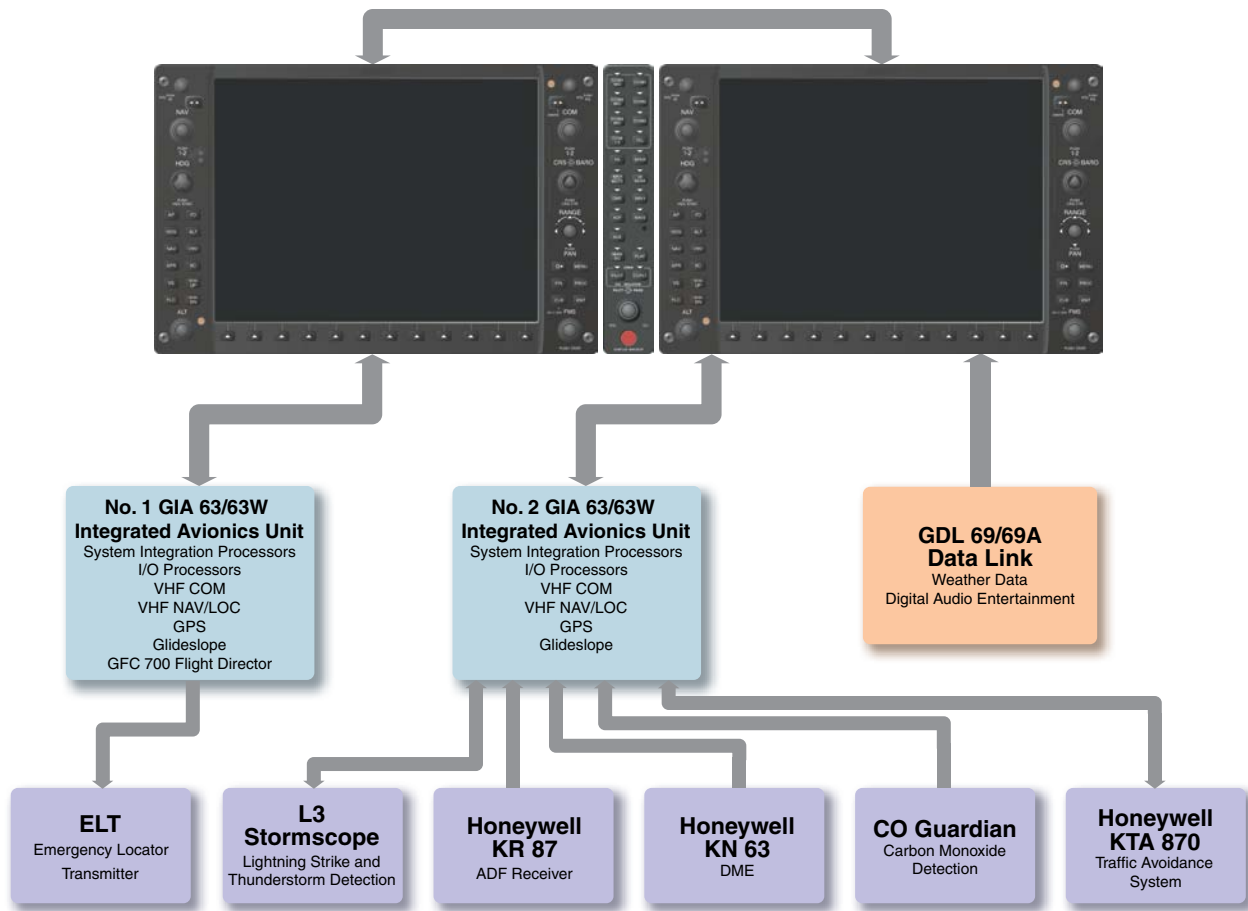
NAV
HDG
ALT
COM
CRS BARO
RANGE
PAN
FMS
NAV
HDG
ALT
COM
CRS BARO
RANGE
PAN
FMS

No. 1 GIA 63/63W
Integrated Avionics Unit
System Integration Processors
I/O Processors
VHF COM
VHF NAV/LOC
GPS
Glideslope
GFC 700 Flight Director

No. 2 GIA 63/63W
Integrated Avionics Unit
System Integration Processors
I/O Processors
VHF COM
VHF NAV/LOC
GPS
Glideslope

GDL 69/69A
Data Link
Weather Data
Digital Audio Entertainment

ELT
Emergency Locator Transmitter

L3
Stormscope
Lightning Strike and Thunderstorm Detection

Honeywell
KR 87
ADF Receiver

Honeywell
KN 63
DME

CO Guardian
Carbon Monoxide Detection

Honeywell
KTA 870
Traffic Avoidance System